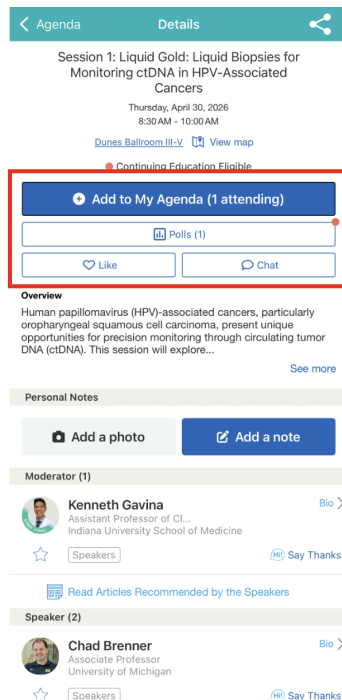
Agenda

Details

Session 1: Liquid Gold: Liquid Biopsies for Monitoring ctDNA in HPV-Associated Cancers

Thursday, April 30, 2026
8:30 AM - 10:00 AM

Dunes Ballroom III-V

View map

Continuing Education Eligible

Add to My Agenda (1 attending)

Polls (1)

Like

Chat

Overview

Human papillomavirus (HPV)-associated cancers, particularly oropharyngeal squamous cell carcinoma, present unique opportunities for precision monitoring through circulating tumor DNA (ctDNA). This session will explore...

See more

Personal Notes

Add a photo

Add a note

Moderator (1)

Kenneth Gavina
Assistant Professor of Cl...
Indiana University School of Medicine

Bio

Speakers

Say Thanks

Read Articles Recommended by the Speakers

Speaker (2)

Chad Brenner
Associate Professor
University of Michigan

Bio

Speakers

Say Thanks